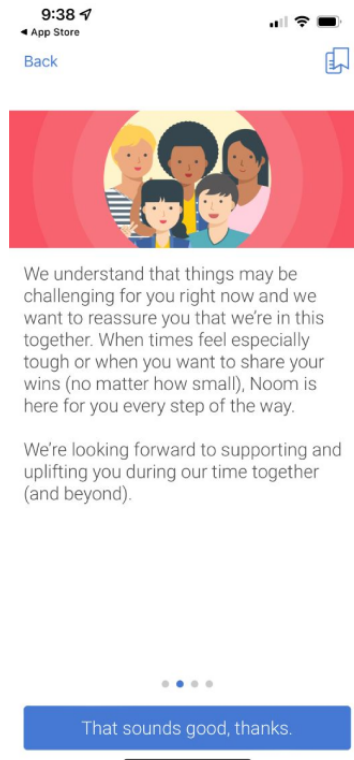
9:38
◂ App Store

Back

We understand that things may be challenging for you right now and we want to reassure you that we're in this together. When times feel especially tough or when you want to share your wins (no matter how small), Noom is here for you every step of the way.

We're looking forward to supporting and uplifting you during our time together (and beyond).

That sounds good, thanks.